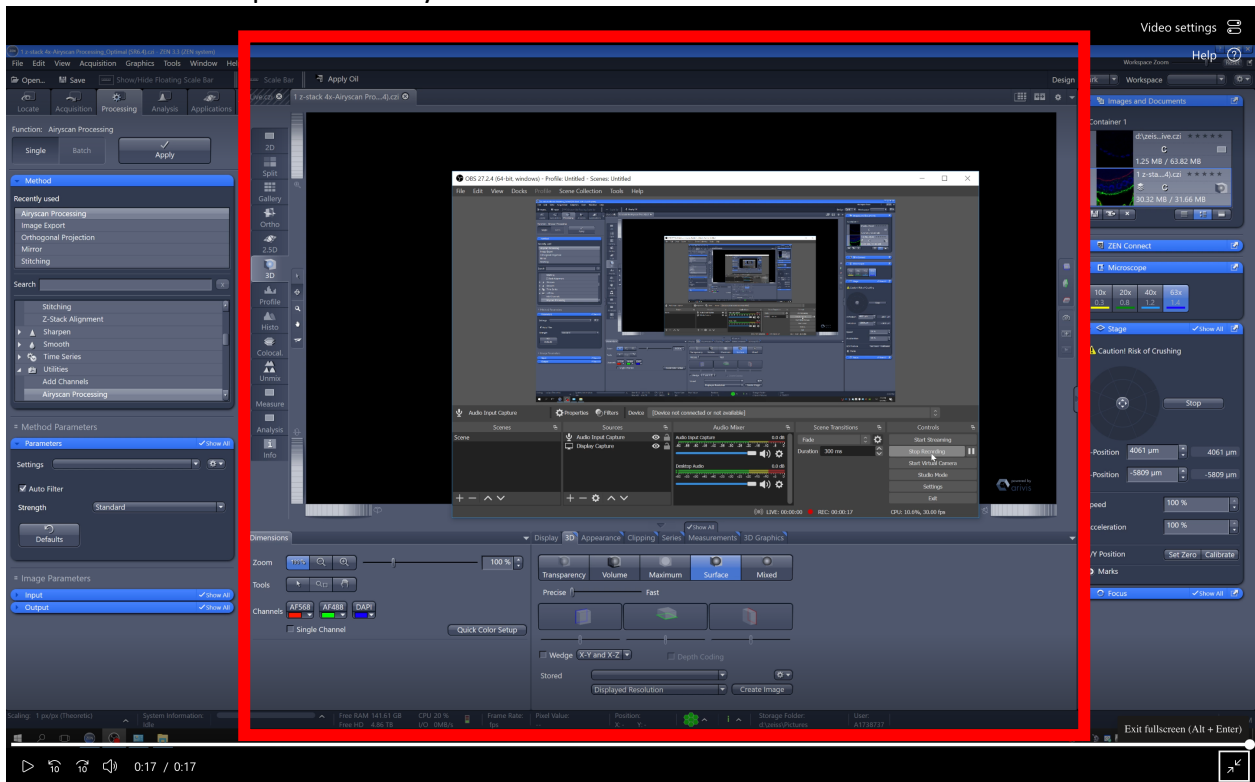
Video settings
Help

1 z-stack 4x-Airyscan Processing Optimal (SR8-4).czi - ZEN 3.3 (ZEN system)
File Edit View Acquisition Graphics Tools Window Help
Open... Save Show/Hide Floating Scale Bar Scale Bar Apply Oil
Design Workspace
Locate Acquisition Processing Analysis Applications
Function: Airyscan Processing
Single Batch Apply
Method
Recently used
Airyscan Processing
Image Export
Orthogonal Projection
Mirror
Stitching
Search
Stitching
Z-Stack Alignment
Sharpen
Smooth
Time Series
Utilities
Add Channels
Airyscan Processing
Method Parameters
Parameters Show All
Settings
Auto Filter
Strength Standard
Defaults
Image Parameters
Input Show All
Output Show All

1 z-stack 4x-Airyscan Pro...4).czi
2D
Split
Gallery
Ortho
2.5D
3D
Profile
Histo
Colocal.
Unmix
Measure
Analysis
Info

OBS 27.2.4 (64-bit, windows) - Profile: Untitled - Scenes: Untitled
File Edit View Docks Profile Scene Collection Tools Help
Audio Input Capture Properties Filters Device [Device not connected or not available]
Scenes Sources Audio Mixer Scene Transitions Controls
Scene Audio Input Capture Display Capture
Audio Input Capture 0.0 dB
Desktop Audio 0.0 dB
Fade Duration 300 ms
Start Streaming
Stop Recording
Start Virtual Camera
Studio Mode
Settings
Exit
LIVE: 00:00:00 REC: 00:00:17 CPU: 10.6%, 30.00 fps

Dimensions Display 3D Appearance Clipping Series Measurements 3D Graphics Show All
Zoom 100 % Tools
Channels AF568 AF488 DAPI
Single Channel Quick Color Setup
Transparency Volume Maximum Surface Mixed
Precise Fast
Wedge X-Y and X-Z Depth Coding
Stored
Displayed Resolution Create Image

Images and Documents
Container 1
d:\zeis...ive.czi
1.25 MB / 63.82 MB
1 z-sta...4).czi
30.32 MB / 31.66 MB
ZEN Connect
Microscope
10x 20x 40x 63x
0.3 0.8 1.2 1.4
Stage Show All
Caution! Risk of Crushing
Stop
Position 4061 µm 4061 µm
Position -5809 µm -5809 µm
Speed 100 %
Acceleration 100 %
Y Position Set Zero Calibrate
Marks
Focus Show All

Scaling: 1 px/px (Theoretic) System Information: idle Free RAM 141.61 GB Free HD 4.86 TB CPU 20 % I/O 0MB/s Frame Rate: fps Pixel Value: Position: X: Y: Storage Folder: d:\zeiss\Pictures User: A1738737
Exit fullscreen (Alt + Enter)
0:17 / 0:17